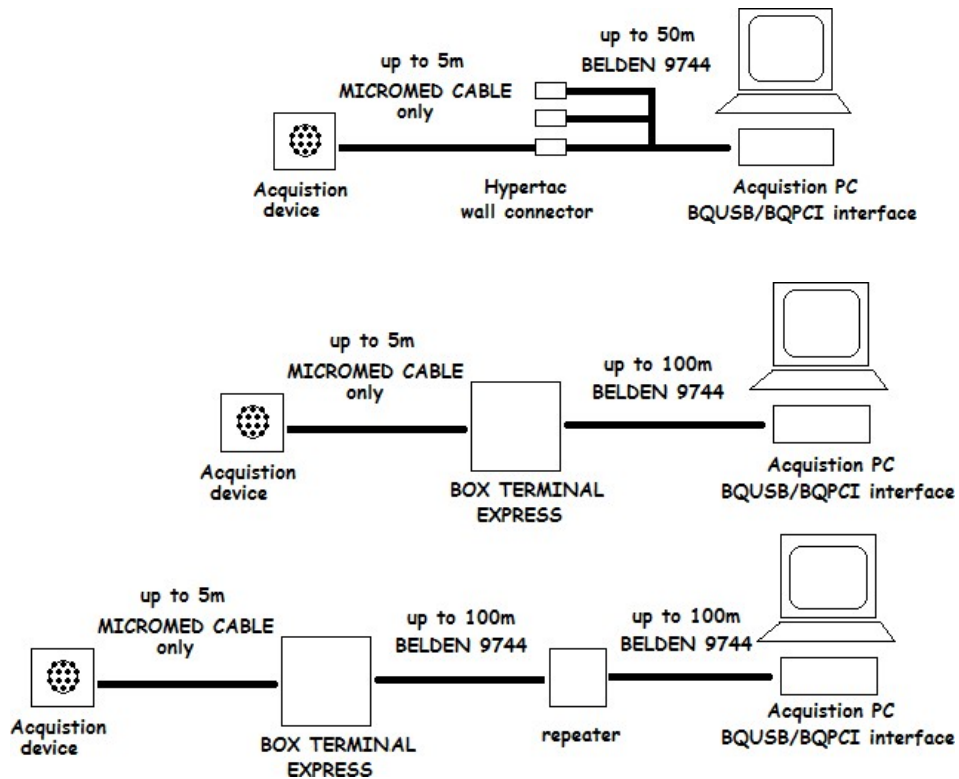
up to 5m
MICROMED CABLE
only

up to 50m
BELDEN 9744

Acquistion
device

Hypertac
wall connector

Acquistion PC
BQUSB/BQPCI interface

up to 5m
MICROMED CABLE
only

up to 100m
BELDEN 9744

Acquistion
device

BOX TERMINAL
EXPRESS

Acquistion PC
BQUSB/BQPCI interface

up to 5m
MICROMED CABLE
only

up to 100m
BELDEN 9744

up to 100m
BELDEN 9744

Acquistion
device

BOX TERMINAL
EXPRESS

repeater

Acquistion PC
BQUSB/BQPCI interface